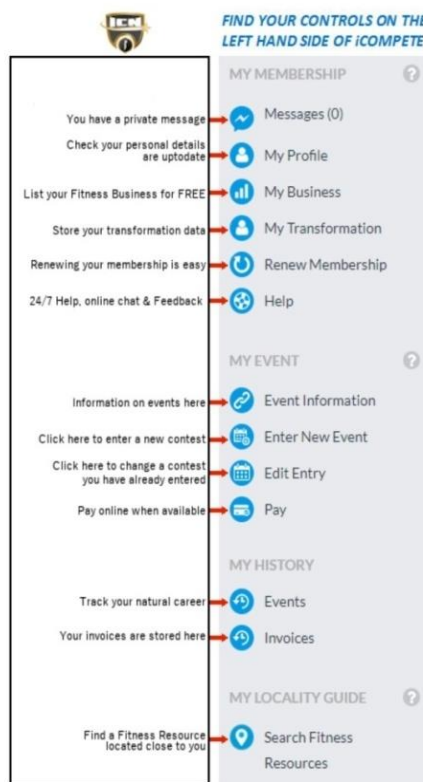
ICN

FIND YOUR CONTROLS ON THE LEFT HAND SIDE OF iCOMPETE

MY MEMBERSHIP

You have a private message
Messages (0)

Check your personal details are uptodate
My Profile

List your Fitness Business for FREE
My Business

Store your transformation data
My Transformation

Renewing your membership is easy
Renew Membership

24/7 Help, online chat & Feedback
Help

MY EVENT

Information on events here
Event Information

Click here to enter a new contest
Enter New Event

Click here to change a contest you have already entered
Edit Entry

Pay online when available
Pay

MY HISTORY

Track your natural career
Events

Your invoices are stored here
Invoices

MY LOCALITY GUIDE

Find a Fitness Resource located close to you
Search Fitness Resources